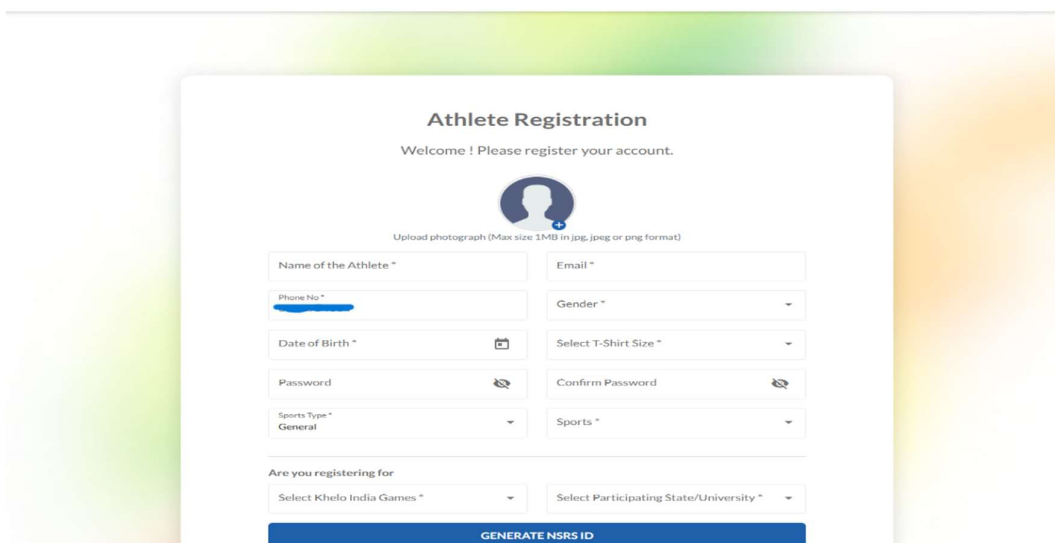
Athlete Registration

Welcome ! Please register your account.

Upload photograph (Max size 1MB in jpg, jpeg or png format)

Name of the Athlete *

Email *

Phone No *

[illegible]

Gender *

Date of Birth *

Select T-Shirt Size *

Password

Confirm Password

Sports Type *

General

Sports *

Are you registering for

Select Khelo India Games *

Select Participating State/University *

GENERATE NSRS ID